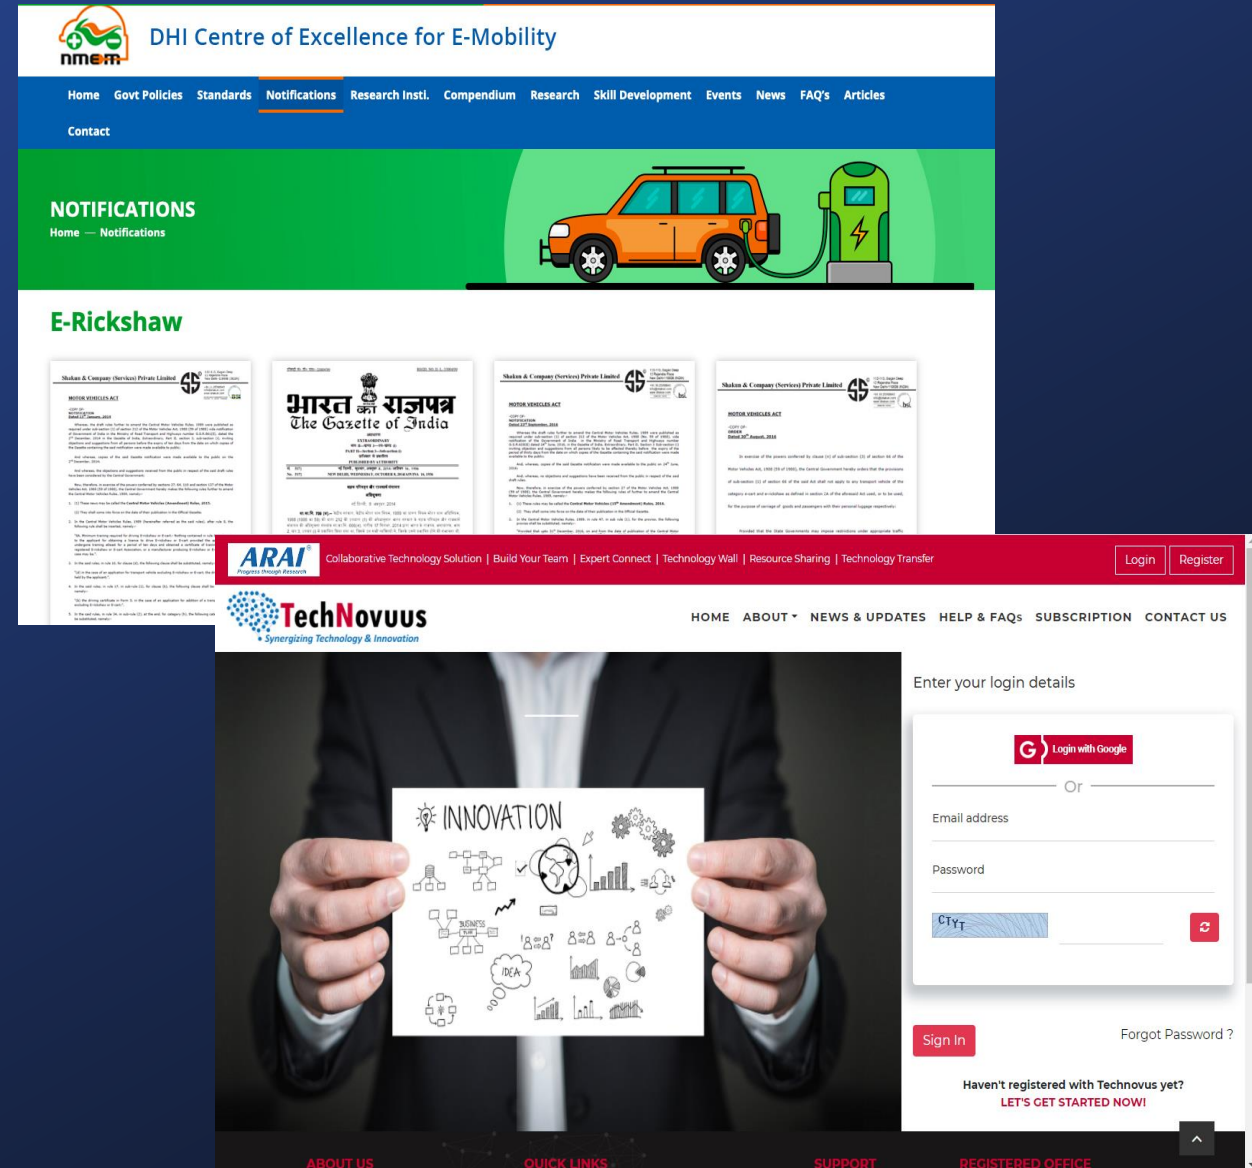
nmem

DHI Centre of Excellence for E-Mobility

Home Govt Policies Standards Notifications Research Insti. Compendium Research Skill Development Events News FAQ's Articles Contact

NOTIFICATIONS

Home — Notifications

E-Rickshaw

भारत का राजपत्र
The Gazette of India

ARAI Progress through Research

Collaborative Technology Solution | Build Your Team | Expert Connect | Technology Wall | Resource Sharing | Technology Transfer

Login Register

TechNovuus
Synergizing Technology & Innovation

HOME ABOUT NEWS & UPDATES HELP & FAQs SUBSCRIPTION CONTACT US

INNOVATION

BUSINESS PLAN

IDEA

Enter your login details

Login with Google

Or

Email address

Password

CTYT

Sign In

Forgot Password ?

Haven't registered with Technovus yet?
LET'S GET STARTED NOW!

ABOUT US QUICK LINKS SUPPORT REGISTERED OFFICE